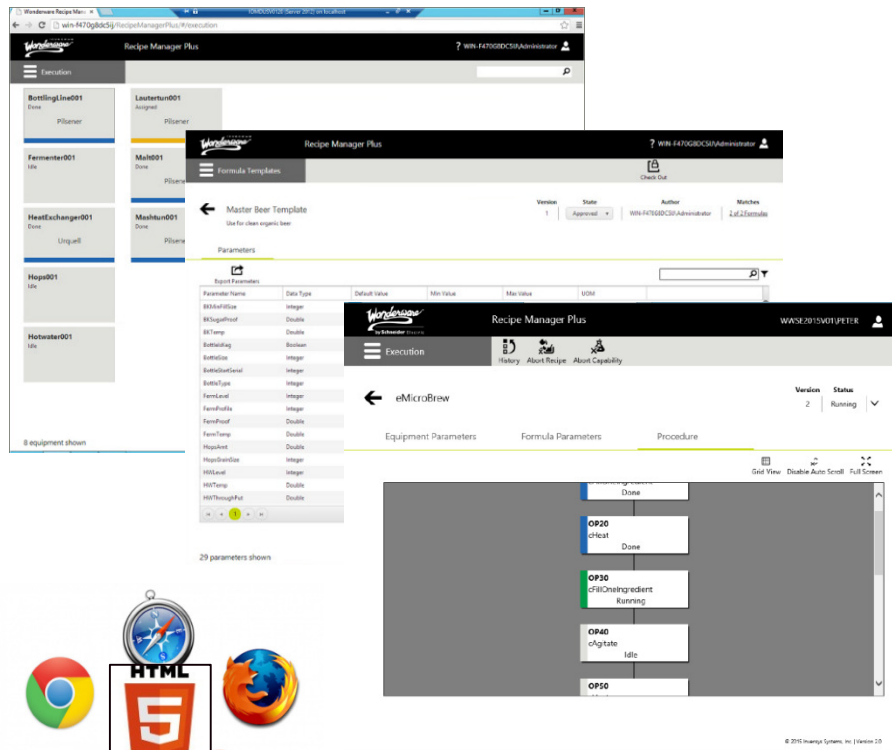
Wonderware Recipe Mana ×

win-f470g8dc5ij/RecipeManagerPlus/#/execution

Wonderware

Recipe Manager Plus

? WIN-F470G8DC5IJ\Administrator

Execution

BottlingLine001
Done
Pilsener

Lautertun001
Assigned
Pilsener

Fermenter001
Idle

Malt001
Done
Pilsen

HeatExchanger001
Done
Urquell

Mashtun001
Done
Pilsen

Hops001
Idle

Hotwater001
Idle

8 equipment shown

Wonderware

Recipe Manager Plus

? WIN-F470G8DC5IJ\Administrator

Formula Templates

Check Out

Master Beer Template
Use for clean organic beer

| Version | State | Author | Matches |
|---|---|---|---|
| 1 | Approved | WIN-F470G8DC5IJ\Administrator | 2 of 2 Formulas |

Parameters

Export Parameters

| Parameter Name | Data Type | Default Value | Min Value | Max Value | UOM |
|---|---|---|---|---|---|
| BKBrixFillSize | Integer | | | | |
| BKSugarProof | Double | | | | |
| BKTemp | Double | | | | |
| BottleIsKeg | Boolean | | | | |
| BottleSize | Integer | | | | |
| BottleStartSerial | Integer | | | | |
| BottleType | Integer | | | | |
| FermLevel | Integer | | | | |
| FermProfile | Integer | | | | |
| FermProof | Double | | | | |
| FermTemp | Double | | | | |
| HopsAmt | Double | | | | |
| HopsGrainSize | Integer | | | | |
| HWLevel | Integer | | | | |
| HWTemp | Double | | | | |
| HWThroughPut | Double | | | | |

1

29 parameters shown

Wonderware by Schneider Electric

Recipe Manager Plus

WWSE2015V01\PETER

Execution

History Abort Recipe Abort Capability

eMicroBrew

Version 2
Status Running

Equipment Parameters Formula Parameters Procedure

Grid View Disable Auto Scroll Full Screen

Done

OP20
cHeat
Done

OP30
cFillOneIngredient
Running

OP40
cAgitate
Idle

OP50

HTML 5

© 2015 Invensys Systems, Inc. | Version 2.0